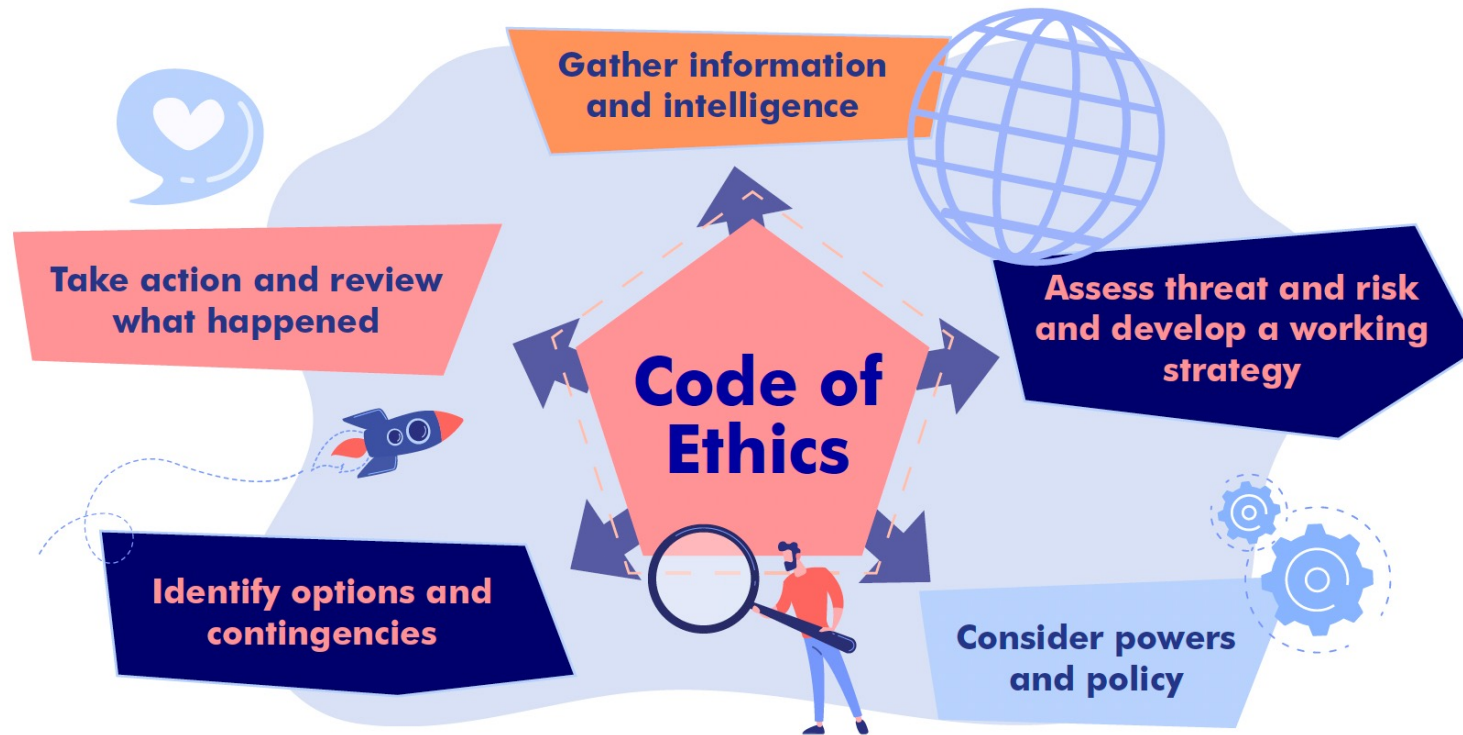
Gather information and intelligence

Take action and review what happened

Code of Ethics

Assess threat and risk and develop a working strategy

Identify options and contingencies

Consider powers and policy